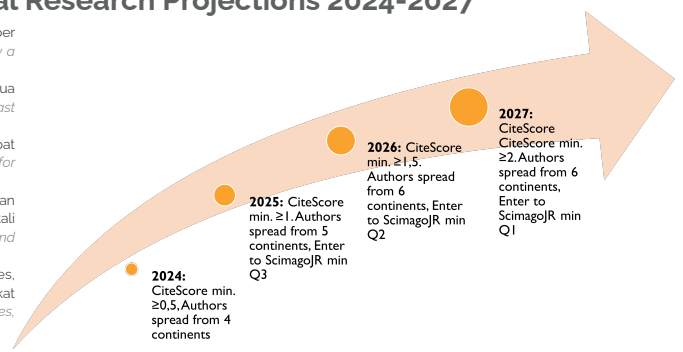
at Research Projections 2024-2027

per
y a
ua
ast
at
for
an
ali
nd
es,
kat
es,

2024: CiteScore min. ≥0,5, Authors spread from 4 continents

2025: CiteScore min. ≥1. Authors spread from 5 continents, Enter to ScimagoJR min Q3

2026: CiteScore min. ≥1,5. Authors spread from 6 continents, Enter to ScimagoJR min Q2

2027: CiteScore CiteScore min. ≥2. Authors spread from 6 continents, Enter to ScimagoJR min Q1